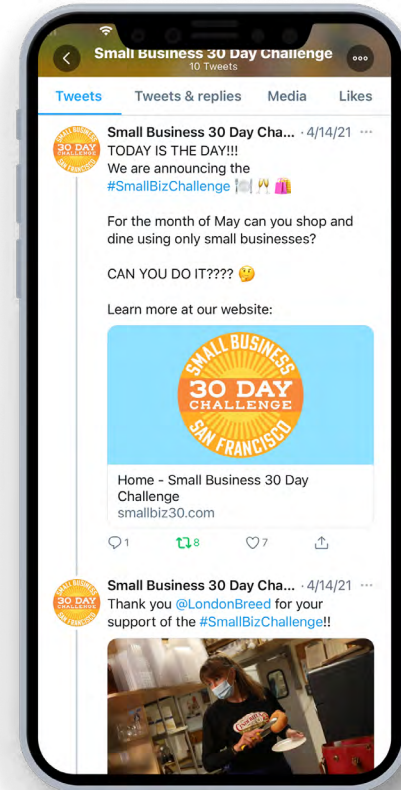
Small Business 30 Day Challenge
10 Tweets

Tweets Tweets & replies Media Likes

SMALL BUSINESS 30 DAY CHALLENGE SAN FRANCISCO

Small Business 30 Day Cha... · 4/14/21 ···
TODAY IS THE DAY!!!
We are announcing the #SmallBizChallenge 🍽️🥂🛍️

For the month of May can you shop and dine using only small businesses?

CAN YOU DO IT???? 🤔

Learn more at our website:

SMALL BUSINESS 30 DAY CHALLENGE SAN FRANCISCO

Home - Small Business 30 Day Challenge
smallbiz30.com

1 8 7

SMALL BUSINESS 30 DAY CHALLENGE SAN FRANCISCO

Small Business 30 Day Cha... · 4/14/21 ···
Thank you @LondonBreed for your support of the #SmallBizChallenge!!